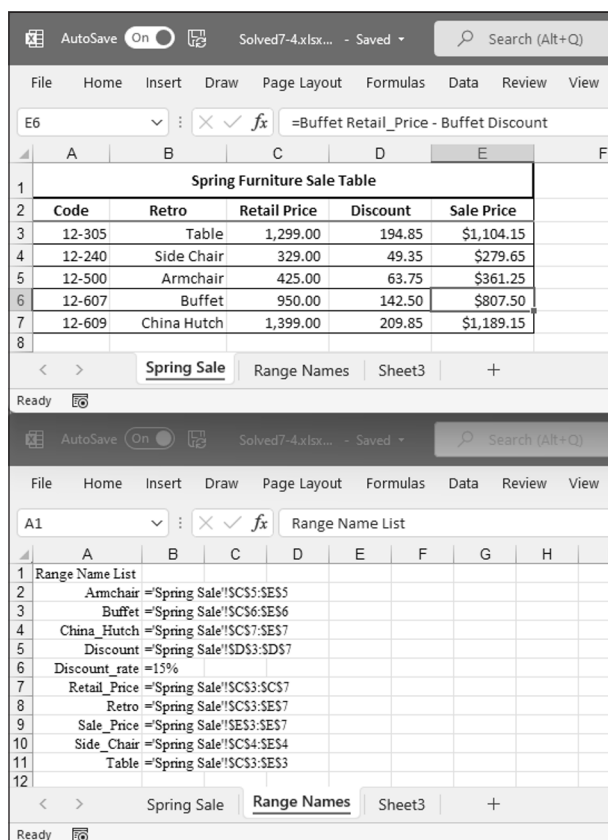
AutoSave On Solved7-4.xlsx... - Saved Search (Alt+Q)

File Home Insert Draw Page Layout Formulas Data Review View

E6 =Buffet Retail_Price - Buffet Discount

| | A | B | C | D | E | F |
|---|---|---|---|---|---|---|
| 1 | Spring Furniture Sale Table | | | | | |
| 2 | Code | Retro | Retail Price | Discount | Sale Price | |
| 3 | 12-305 | Table | 1,299.00 | 194.85 | \$1,104.15 | |
| 4 | 12-240 | Side Chair | 329.00 | 49.35 | \$279.65 | |
| 5 | 12-500 | Armchair | 425.00 | 63.75 | \$361.25 | |
| 6 | 12-607 | Buffet | 950.00 | 142.50 | \$807.50 | |
| 7 | 12-609 | China Hutch | 1,399.00 | 209.85 | \$1,189.15 | |
| 8 | | | | | | |

Spring Sale Range Names Sheet3 +

Ready

AutoSave On Solved7-4.xlsx... - Saved Search (Alt+Q)

File Home Insert Draw Page Layout Formulas Data Review View

A1 Range Name List

| | A | B | C | D | E | F | G | H |
|---|---|---|---|---|---|---|---|---|
| 1 | Range Name List | | | | | | | |
| 2 | Armchair | ='Spring Sale'!\$C\$5:\$E\$5 | | | | | | |
| 3 | Buffet | ='Spring Sale'!\$C\$6:\$E\$6 | | | | | | |
| 4 | China_Hutch | ='Spring Sale'!\$C\$7:\$E\$7 | | | | | | |
| 5 | Discount | ='Spring Sale'!\$D\$3:\$D\$7 | | | | | | |
| 6 | Discount_rate | =15% | | | | | | |
| 7 | Retail_Price | ='Spring Sale'!\$C\$3:\$C\$7 | | | | | | |
| 8 | Retro | ='Spring Sale'!\$C\$3:\$E\$7 | | | | | | |
| 9 | Sale_Price | ='Spring Sale'!\$E\$3:\$E\$7 | | | | | | |
| 10 | Side_Chair | ='Spring Sale'!\$C\$4:\$E\$4 | | | | | | |
| 11 | Table | ='Spring Sale'!\$C\$3:\$E\$3 | | | | | | |
| 12 | | | | | | | | |

Spring Sale Range Names Sheet3 +

Ready